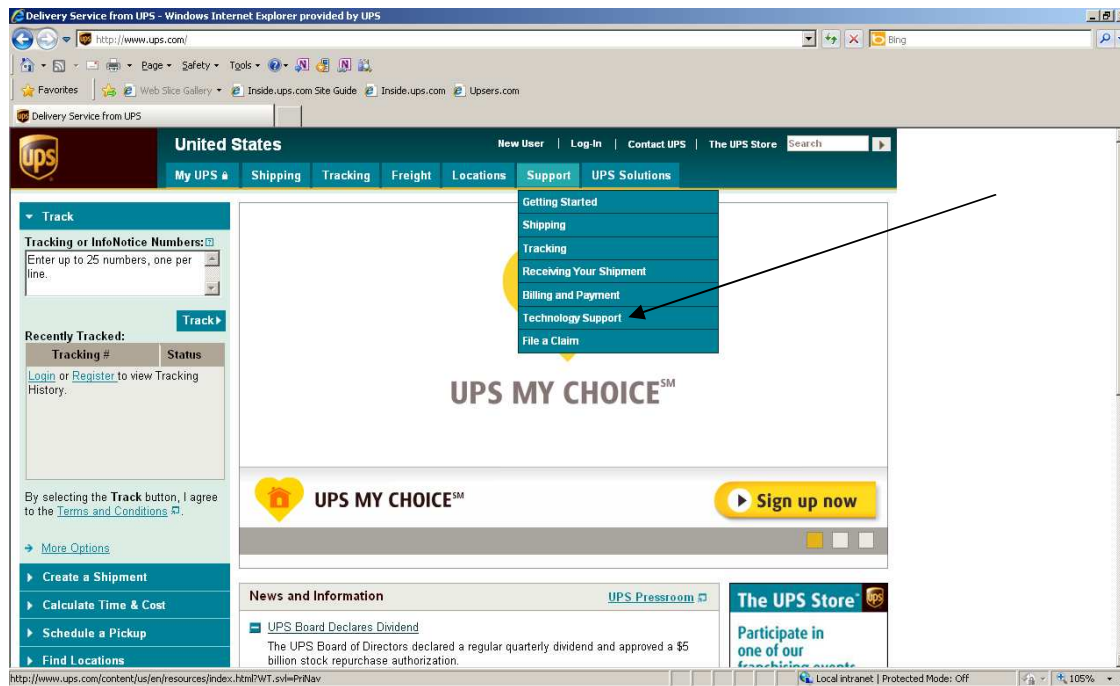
Delivery Service from UPS - Windows Internet Explorer provided by UPS

http://www.ups.com/

Bing

Page ▾ Safety ▾ Tools ▾

Favorites | Web Slice Gallery ▾ Inside.ups.com Site Guide Inside.ups.com Upsers.com

Delivery Service from UPS

ups

United States

New User | Log-In | Contact UPS | The UPS Store Search

My UPS | Shipping | Tracking | Freight | Locations | Support | UPS Solutions

Getting Started
Shipping
Tracking
Receiving Your Shipment
Billing and Payment
Technology Support
File a Claim

▾ Track

Tracking or InfoNotice Numbers:

Enter up to 25 numbers, one per line.

Track▸

Recently Tracked:

| Tracking # | Status |
|---|---|

Login or Register to view Tracking History.

By selecting the Track button, I agree to the Terms and Conditions.

→ More Options

▸ Create a Shipment

▸ Calculate Time & Cost

▸ Schedule a Pickup

▸ Find Locations

UPS MY CHOICE$^{SM}$

UPS MY CHOICE$^{SM}$

Sign up now

News and Information

UPS Pressroom

UPS Board Declares Dividend

The UPS Board of Directors declared a regular quarterly dividend and approved a $5 billion stock repurchase authorization.

The UPS Store

Participate in one of our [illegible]

http://www.ups.com/content/us/en/resources/index.html?WT.svl=PriNav

Local intranet | Protected Mode: Off

105%